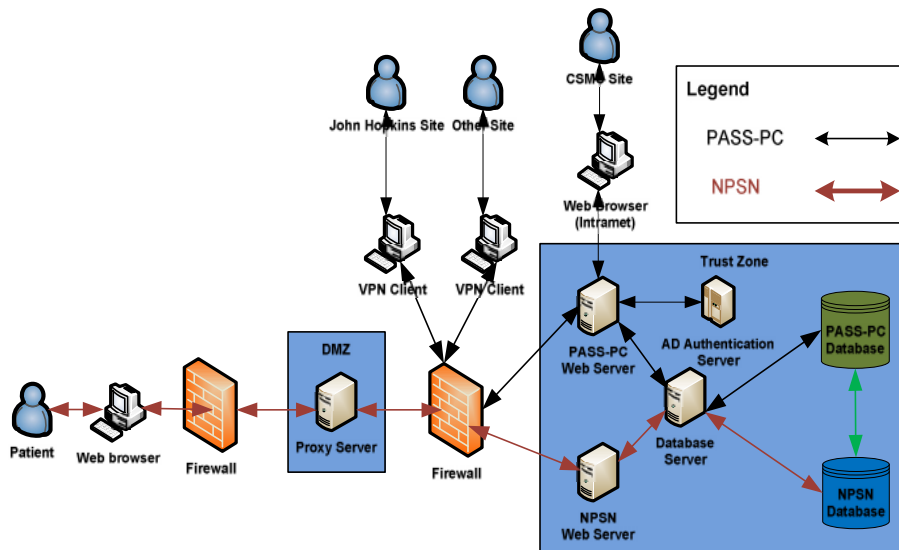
Legend

PASS-PC

NPSN

CSMC Site

Web Browser (Intranet)

John Hopkins Site

Other Site

VPN Client

VPN Client

Trust Zone

PASS-PC Web Server

AD Authentication Server

PASS-PC Database

DMZ

Proxy Server

Patient

Web browser

Firewall

Firewall

Database Server

NPSN Web Server

NPSN Database